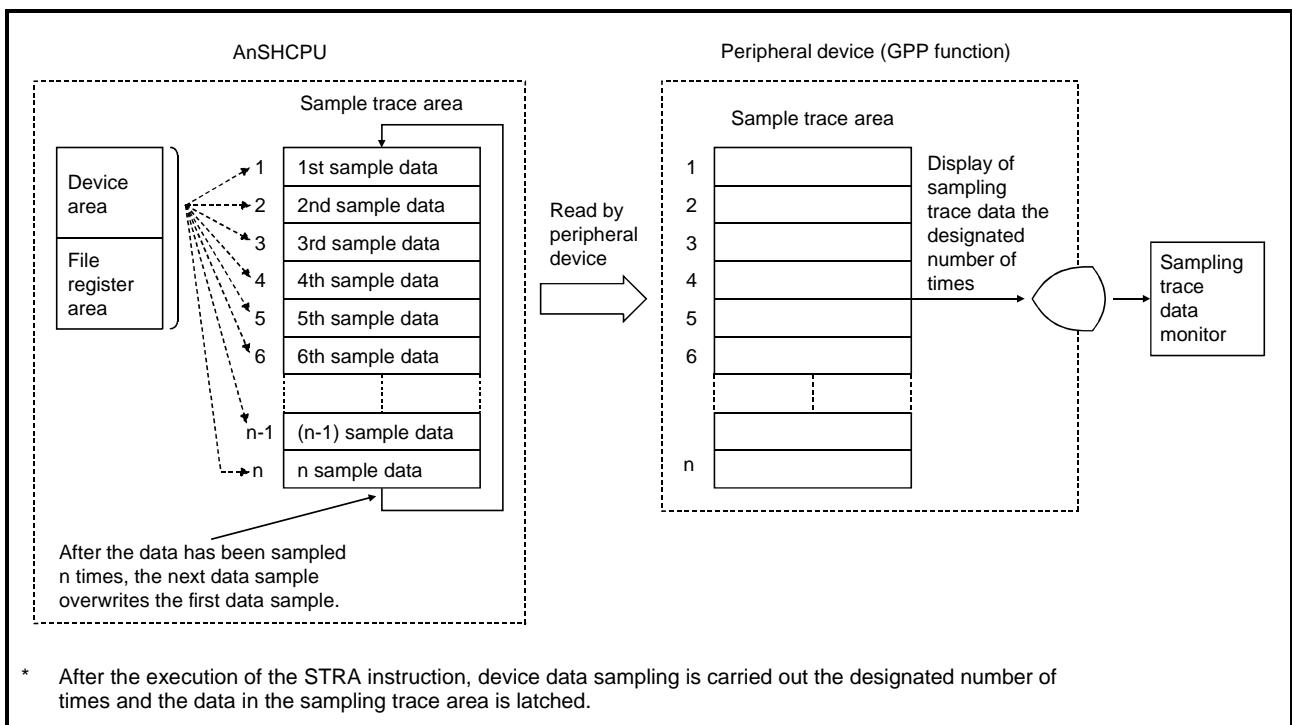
AnSHCPU

Sample trace area

Device area

File register area

1 1st sample data
2 2nd sample data
3 3rd sample data
4 4th sample data
5 5th sample data
6 6th sample data
n-1 (n-1) sample data
n n sample data

After the data has been sampled n times, the next data sample overwrites the first data sample.

Read by peripheral device

Peripheral device (GPP function)

Sample trace area

1
2
3
4
5
6
n

Display of sampling trace data the designated number of times

Sampling trace data monitor

* After the execution of the STRA instruction, device data sampling is carried out the designated number of times and the data in the sampling trace area is latched.